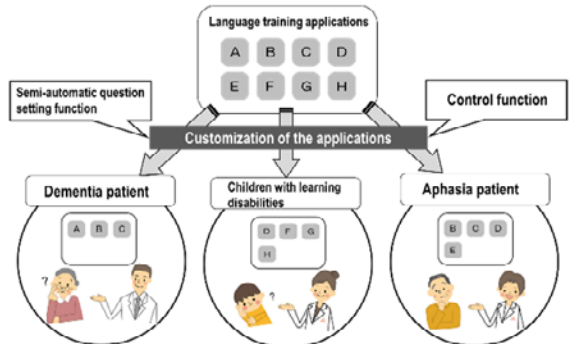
Language training applications

A B C D
E F G H

Semi-automatic question setting function

Control function

Customization of the applications

Dementia patient

A B C

?

Children with learning disabilities

D F G
H

?

Aphasia patient

B C D
E